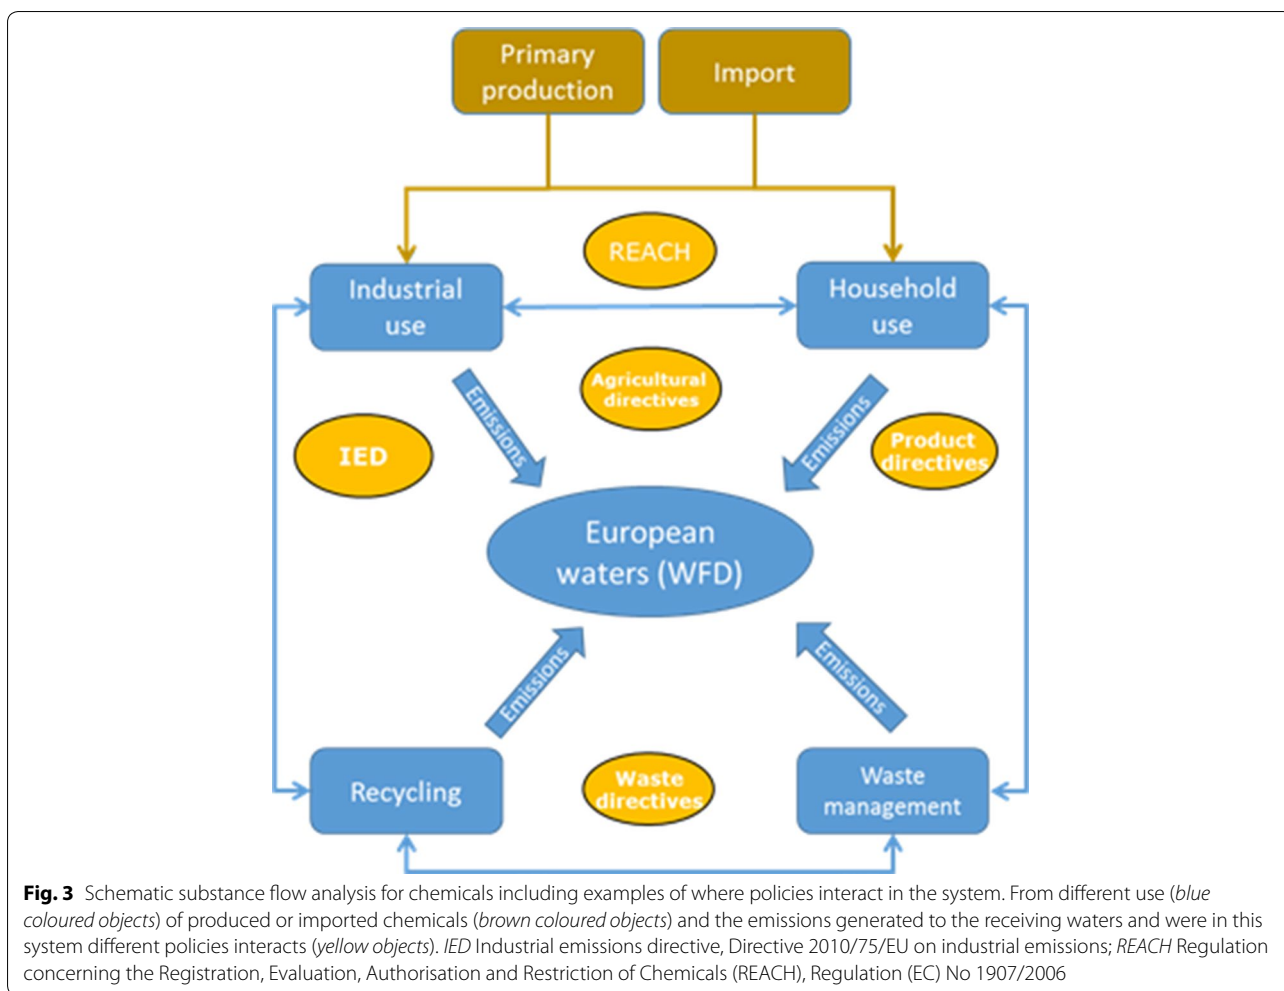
Primary production

Import

REACH

Industrial use

Household use

Agricultural directives

Emissions

Emissions

IED

Product directives

European waters (WFD)

Emissions

Emissions

Recycling

Waste directives

Waste management

**Fig. 3** Schematic substance flow analysis for chemicals including examples of where policies interact in the system. From different use (*blue coloured objects*) of produced or imported chemicals (*brown coloured objects*) and the emissions generated to the receiving waters and were in this system different policies interacts (*yellow objects*). *IED* Industrial emissions directive, Directive 2010/75/EU on industrial emissions; *REACH* Regulation concerning the Registration, Evaluation, Authorisation and Restriction of Chemicals (REACH), Regulation (EC) No 1907/2006